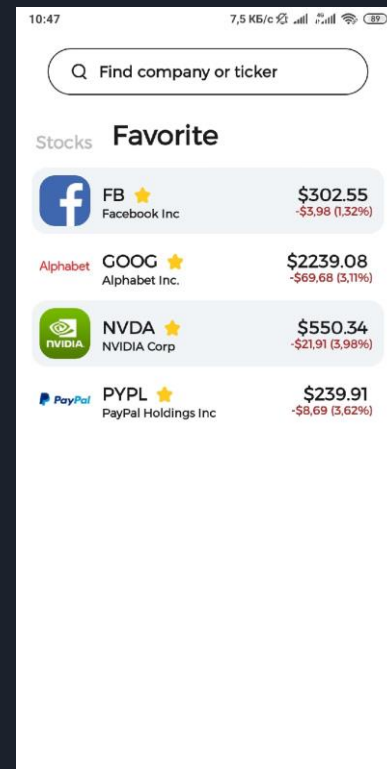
10:47 7,5 КБ/с 89

Find company or ticker

Stocks Favorite

f FB
Facebook Inc
$302.55
-$3,98 (1,32%)

Alphabet GOOG
Alphabet Inc.
$2239.08
-$69,68 (3,11%)

NVIDIA NVDA
NVIDIA Corp
$550.34
-$21,91 (3,98%)

PayPal PYPL
PayPal Holdings Inc
$239.91
-$8,69 (3,62%)